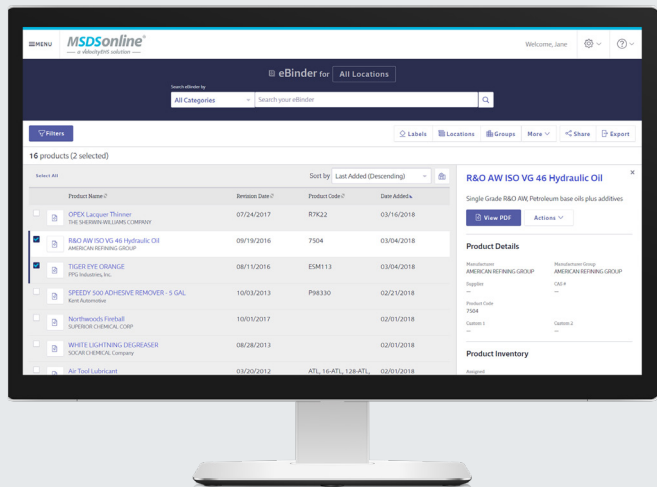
MENU MSDSonline®
— a VelocityEHS solution —

Welcome, Jane

eBinder for All Locations

Search eBinder by
All Categories
Search your eBinder

Filters

Labels Locations Groups More Share Export

16 products (2 selected)

Sort by Last Added (Descending)

Select All

| | | Product Name | Revision Date | Product Code | Date Added |
|---|---|---|---|---|---|
| | | OPEX Lacquer Thinner THE SHERWIN-WILLIAMS COMPANY | 07/24/2017 | R7K22 | 03/16/2018 |
| ✓ | | R&O AW ISO VG 46 Hydraulic Oil AMERICAN REFINING GROUP | 09/19/2016 | 7504 | 03/04/2018 |
| ✓ | | TIGER EYE ORANGE PPG Industries, Inc. | 08/11/2016 | ESM113 | 03/04/2018 |
| | | SPEEDY 500 ADHESIVE REMOVER - 5 GAL Kent Automotive | 10/03/2013 | P98330 | 02/21/2018 |
| | | Northwoods Fireball SUPERIOR CHEMICAL CORP | 10/01/2017 | | 02/01/2018 |
| | | WHITE LIGHTNING DEGREASER SOCAR CHEMICAL Company | 08/28/2013 | | 02/01/2018 |
| | | Air Tool Lubricant | 03/20/2012 | ATL, 16-ATL, 128-ATL, | 02/01/2018 |

R&O AW ISO VG 46 Hydraulic Oil

Single Grade R&O AW, Petroleum base oils plus additives

View PDF Actions

Product Details

Manufacturer
AMERICAN REFINING GROUP

Manufacturer Group
AMERICAN REFINING GROUP

Supplier
--

CAS #
--

Product Code
7504

Custom 1
--

Custom 2
--

Product Inventory

Assigned